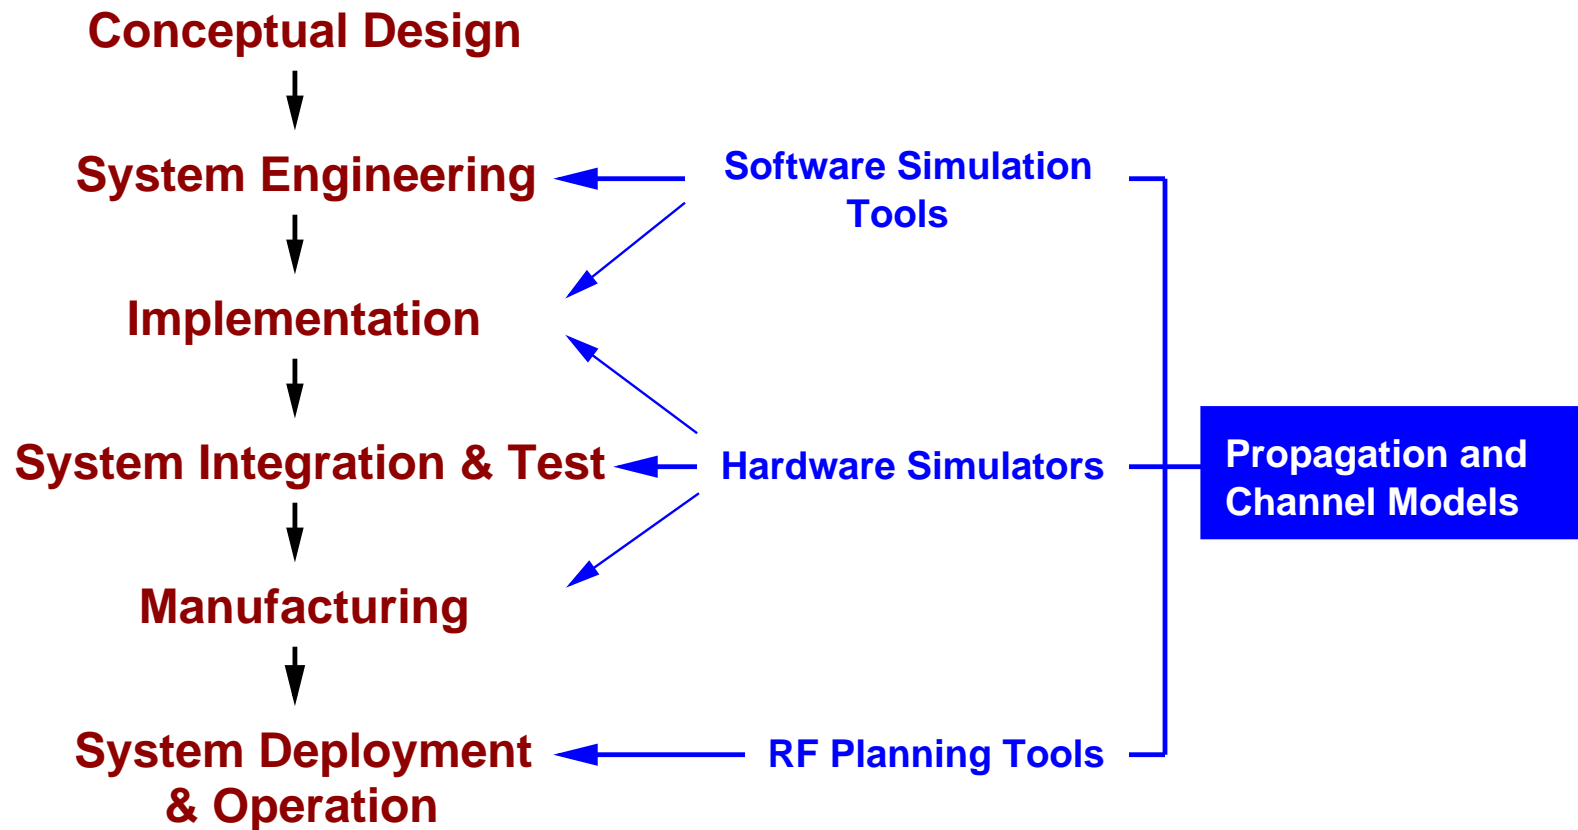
Conceptual Design

System Engineering

Implementation

System Integration & Test

Manufacturing

System Deployment & Operation

Software Simulation Tools

Hardware Simulators

RF Planning Tools

Propagation and Channel Models